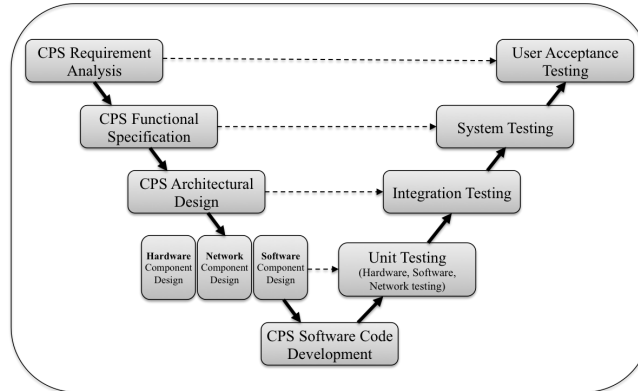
CPS Requirement Analysis

User Acceptance Testing

CPS Functional Specification

System Testing

CPS Architectural Design

Integration Testing

Hardware Component Design

Network Component Design

Software Component Design

Unit Testing (Hardware, Software, Network testing)

CPS Software Code Development